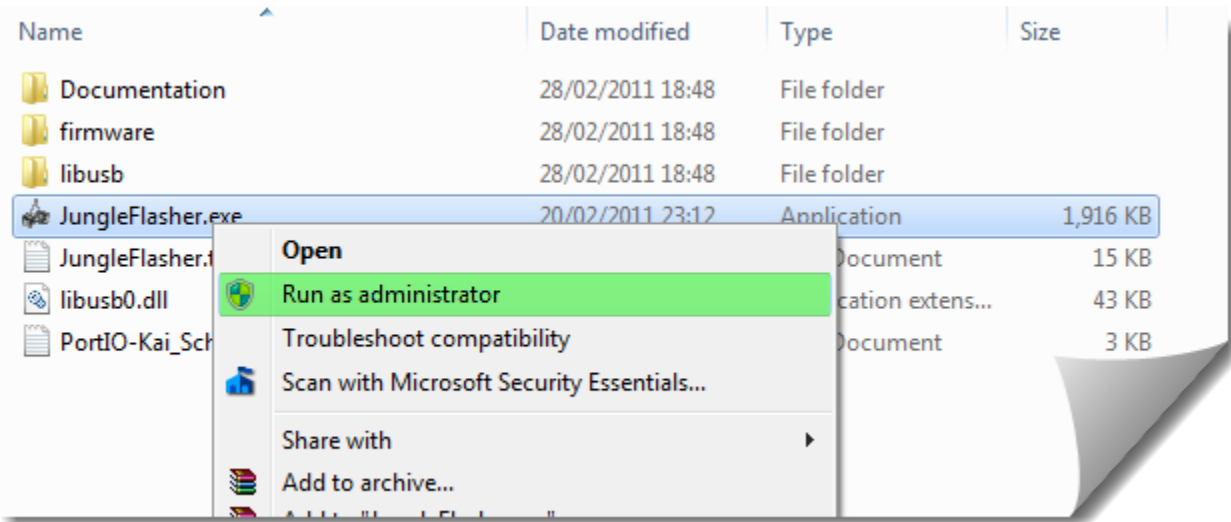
| Name | Date modified | Type | Size |
|---|---|---|---|
| Documentation | 28/02/2011 18:48 | File folder | |
| firmware | 28/02/2011 18:48 | File folder | |
| libusb | 28/02/2011 18:48 | File folder | |
| JungleFlasher.exe | 20/02/2011 23:12 | Application | 1,916 KB |
| JungleFlasher.t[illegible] | | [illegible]ocument | 15 KB |
| libusb0.dll | | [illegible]cation extens... | 43 KB |
| PortIO-Kai_Sch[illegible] | | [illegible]ocument | 3 KB |

Open
Run as administrator
Troubleshoot compatibility
Scan with Microsoft Security Essentials...
Share with
Add to archive...
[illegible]